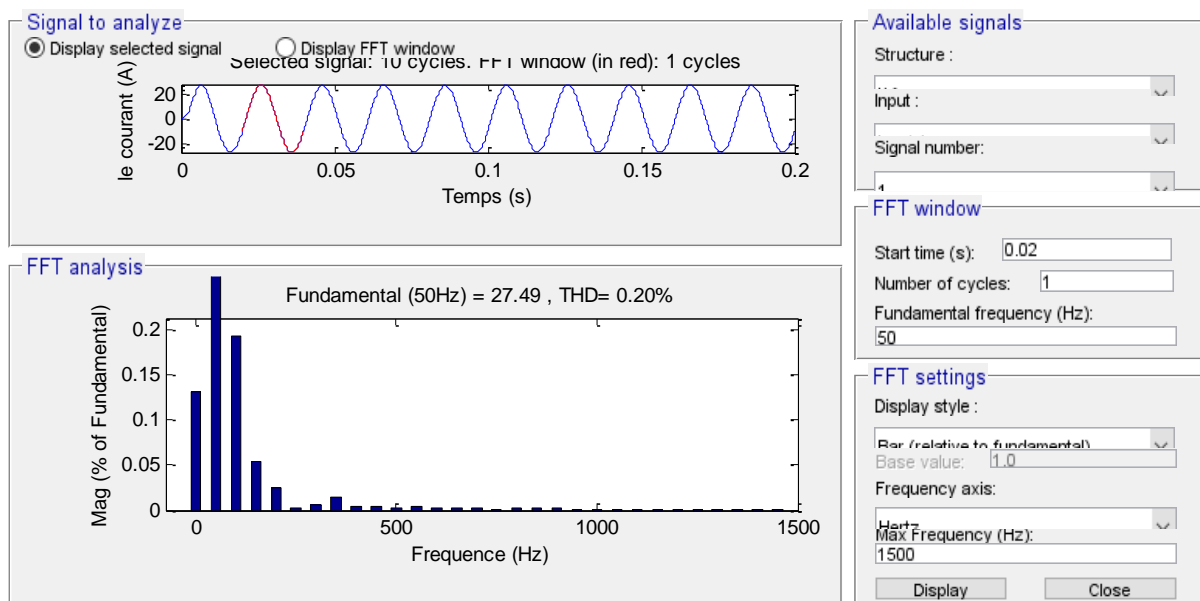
Signal to analyze

Display selected signal

Display FFT window

Selected signal: 10 cycles. FFT window (in red): 1 cycles

le courant (A)

20
0
-20

0 0.05 0.1 0.15 0.2

Temps (s)

FFT analysis

Fundamental (50Hz) = 27.49 , THD= 0.20%

Mag (% of Fundamental)

0.2
0.15
0.1
0.05
0

0 500 1000 1500

Frequence (Hz)

Available signals

Structure :

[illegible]

Input :

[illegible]

Signal number:

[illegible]

FFT window

Start time (s): 0.02

Number of cycles: 1

Fundamental frequency (Hz):

50

FFT settings

Display style :

Bar (relative to fundamental)

Base value: 1.0

Frequency axis:

Hertz

Max Frequency (Hz):

1500

Display

Close